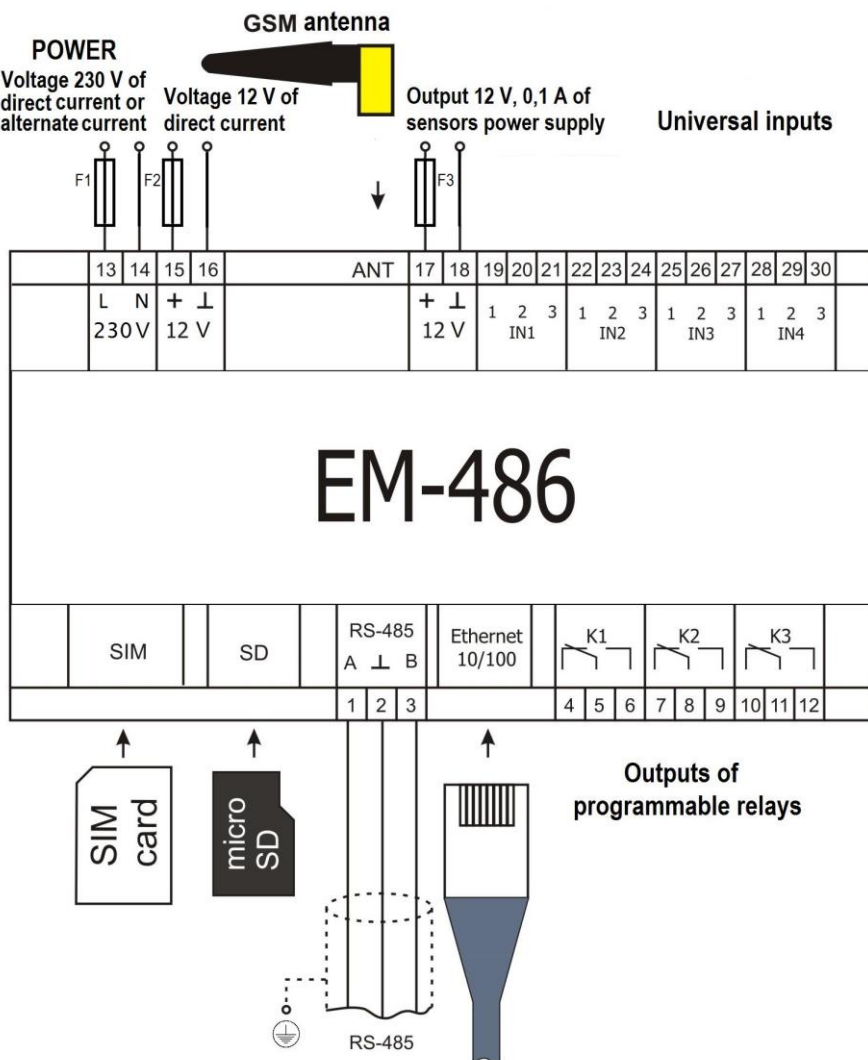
GSM antenna

POWER
Voltage 230 V of direct current or alternate current

Voltage 12 V of direct current

Output 12 V, 0,1 A of sensors power supply

Universal inputs

F1
F2
F3

13 14 15 16
L N + ⊥
230V 12 V

ANT

17 18
+ ⊥
12 V

19 20 21
1 2 3
IN1

22 23 24
1 2 3
IN2

25 26 27
1 2 3
IN3

28 29 30
1 2 3
IN4

EM-486

SIM

SD

RS-485
A ⊥ B
1 2 3

Ethernet
10/100

K1
4 5 6

K2
7 8 9

K3
10 11 12

SIM card

micro SD

Outputs of programmable relays

RS-485